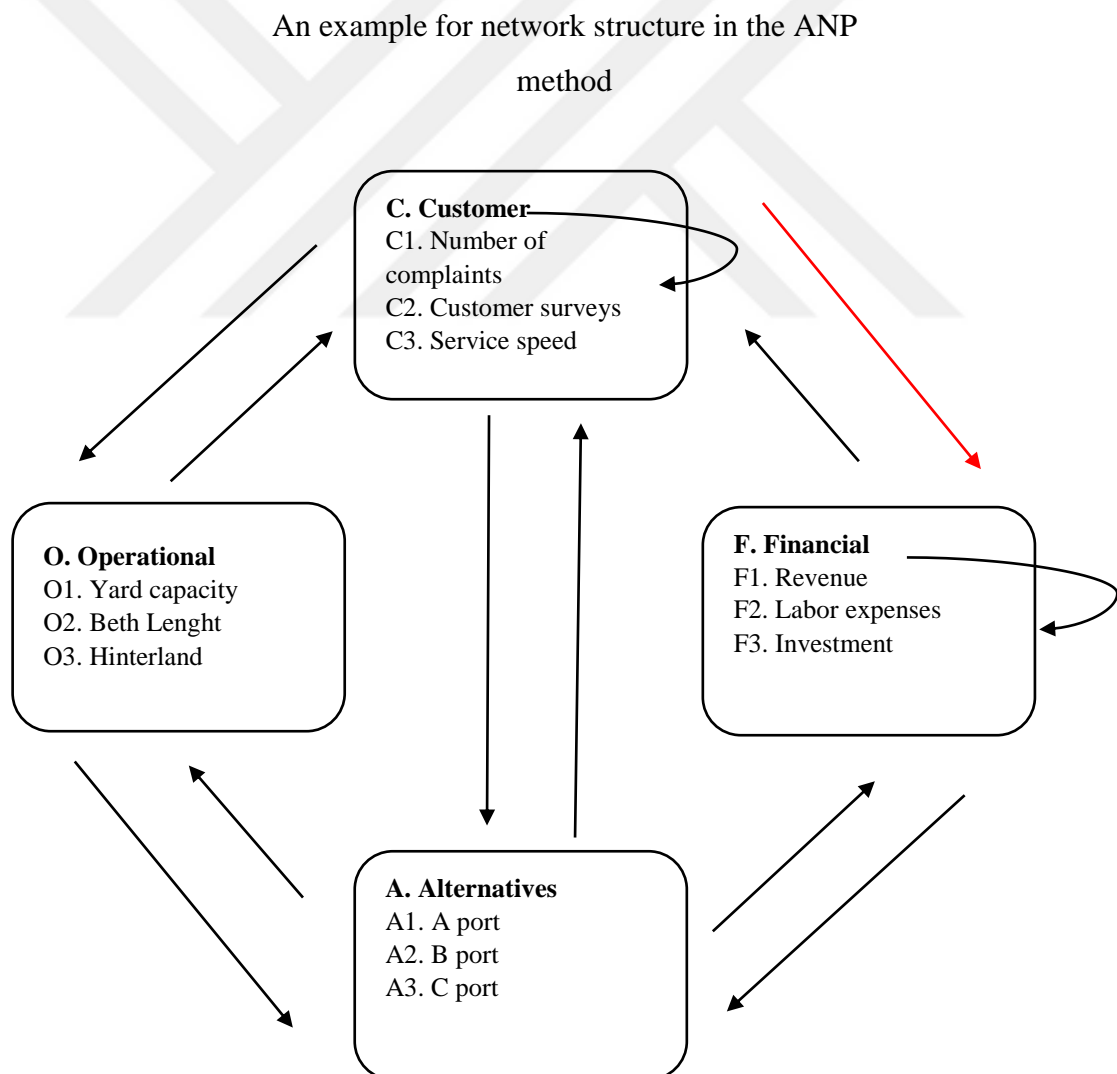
An example for network structure in the ANP method

C. Customer
C1. Number of complaints
C2. Customer surveys
C3. Service speed

O. Operational
O1. Yard capacity
O2. Beth Lenght
O3. Hinterland

F. Financial
F1. Revenue
F2. Labor expenses
F3. Investment

A. Alternatives
A1. A port
A2. B port
A3. C port